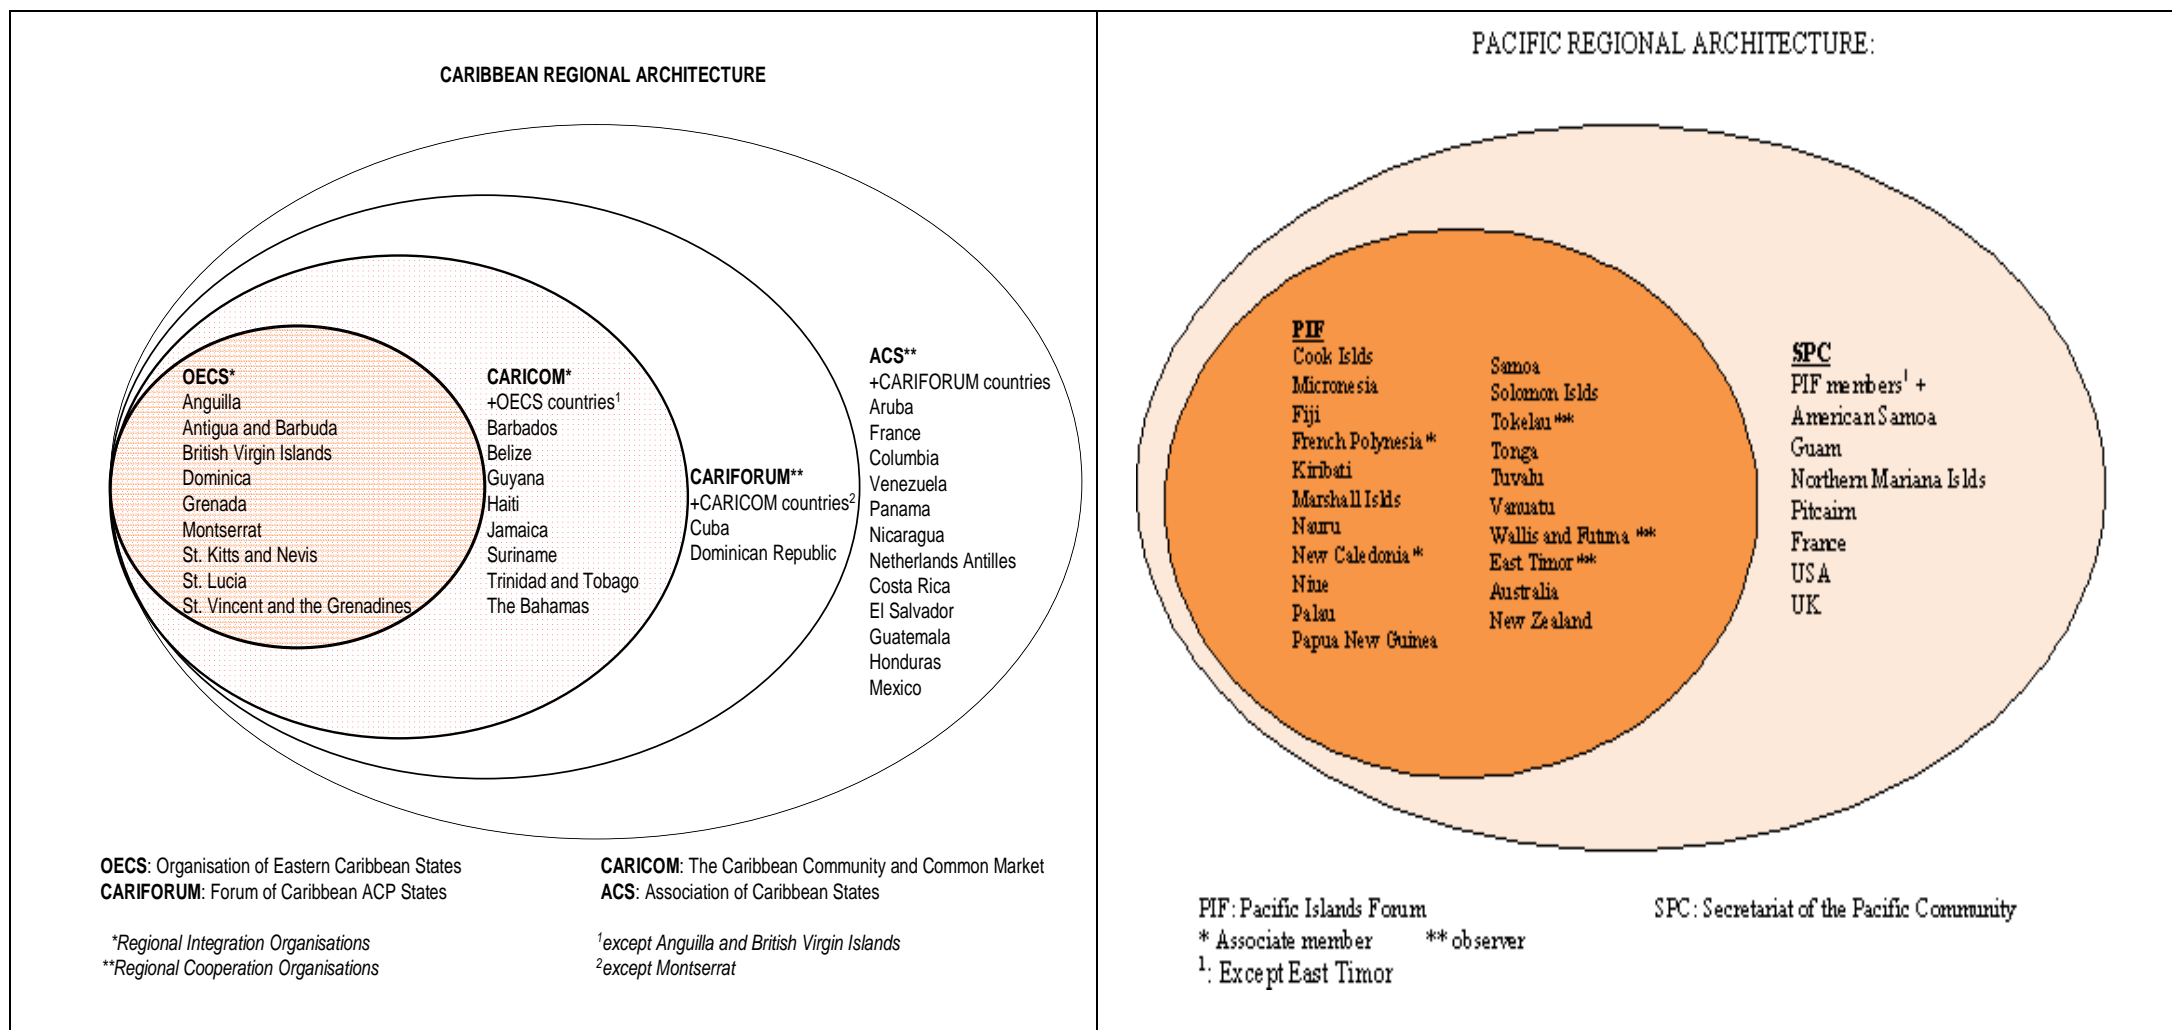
CARIBBEAN REGIONAL ARCHITECTURE

OECS*
Anguilla
Antigua and Barbuda
British Virgin Islands
Dominica
Grenada
Montserrat
St. Kitts and Nevis
St. Lucia
St. Vincent and the Grenadines

CARICOM*
+OECS countries$^1$
Barbados
Belize
Guyana
Haiti
Jamaica
Suriname
Trinidad and Tobago
The Bahamas

CARIFORUM**
+CARICOM countries$^2$
Cuba
Dominican Republic

ACS**
+CARIFORUM countries
Aruba
France
Columbia
Venezuela
Panama
Nicaragua
Netherlands Antilles
Costa Rica
El Salvador
Guatemala
Honduras
Mexico

OECS: Organisation of Eastern Caribbean States
CARIFORUM: Forum of Caribbean ACP States

CARICOM: The Caribbean Community and Common Market
ACS: Association of Caribbean States

*Regional Integration Organisations
**Regional Cooperation Organisations

$^1$except Anguilla and British Virgin Islands
$^2$except Montserrat

PACIFIC REGIONAL ARCHITECTURE:

PIF
Cook Islds
Micronesia
Fiji
French Polynesia *
Kiribati
Marshall Islds
Nauru
New Caledonia *
Niue
Palau
Papua New Guinea

Samoa
Solomon Islds
Tokelau **
Tonga
Tuvalu
Vanuatu
Wallis and Futuna **
East Timor **
Australia
New Zealand

SPC
PIF members$^1$ +
American Samoa
Guam
Northern Mariana Islds
Pitcairn
France
USA
UK

PIF: Pacific Islands Forum
* Associate member ** observer
$^1$: Except East Timor

SPC: Secretariat of the Pacific Community